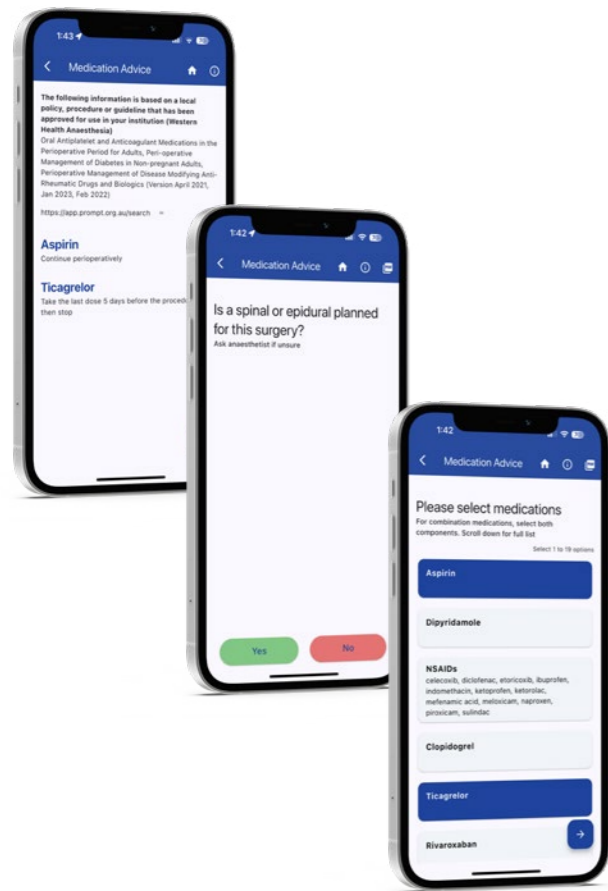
1:43

Medication Advice

The following information is based on a local policy, procedure or guideline that has been approved for use in your institution (Western Health Anaesthesia)

Oral Antiplatelet and Anticoagulant Medications in the Perioperative Period for Adults, Peri-operative Management of Diabetes in Non-pregnant Adults, Perioperative Management of Disease Modifying Anti-Rheumatic Drugs and Biologics (Version April 2021, Jan 2023, Feb 2022)

https://app.prompt.org.au/search

Aspirin
Continue perioperatively

Ticagrelor
Take the last dose 5 days before the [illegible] then stop

1:42

Medication Advice

Is a spinal or epidural planned for this surgery?
Ask anaesthetist if unsure

Yes
No

1:42

Medication Advice

Please select medications
For combination medications, select both components. Scroll down for full list

Select 1 to 19 options

Aspirin

Dipyridamole

NSAIDs
celecoxib, diclofenac, etoricoxib, ibuprofen, indomethacin, ketoprofen, ketorolac, mefenamic acid, meloxicam, naproxen, piroxicam, sulindac

Clopidogrel

Ticagrelor

Rivaroxaban